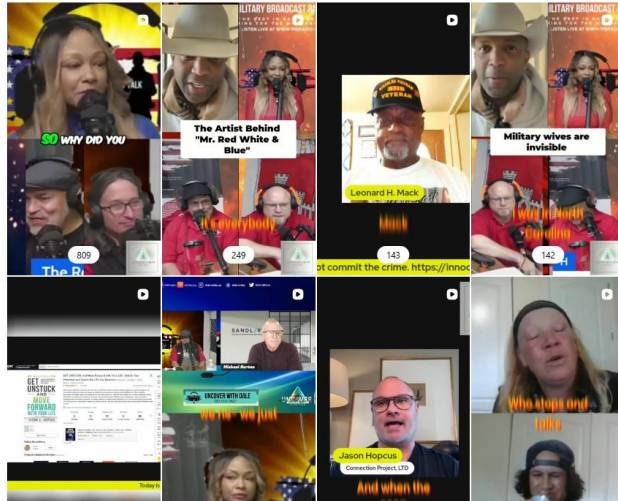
SO WHY DID YOU

809

The R

MILITARY BROADCAST

LISTEN LIVE AT

The Artist Behind "Mr. Red White & Blue"

Hi everybody

249

VETERAN

Leonard H. Mack

Mack

143

ot commit the crime. https://inno

MILITARY BROADCAST

LISTEN LIVE AT

Military wives are invisible

I was in North Carolina

142

GET UNSTUCK AND MOVE FORWARD WITH YOUR LIFE

Today is

SANDL

Michael Barton

UNCOVER WITH DOLE

we just

Jason Hopcus

Connection Project, LTD

And when the

Who stops and talks